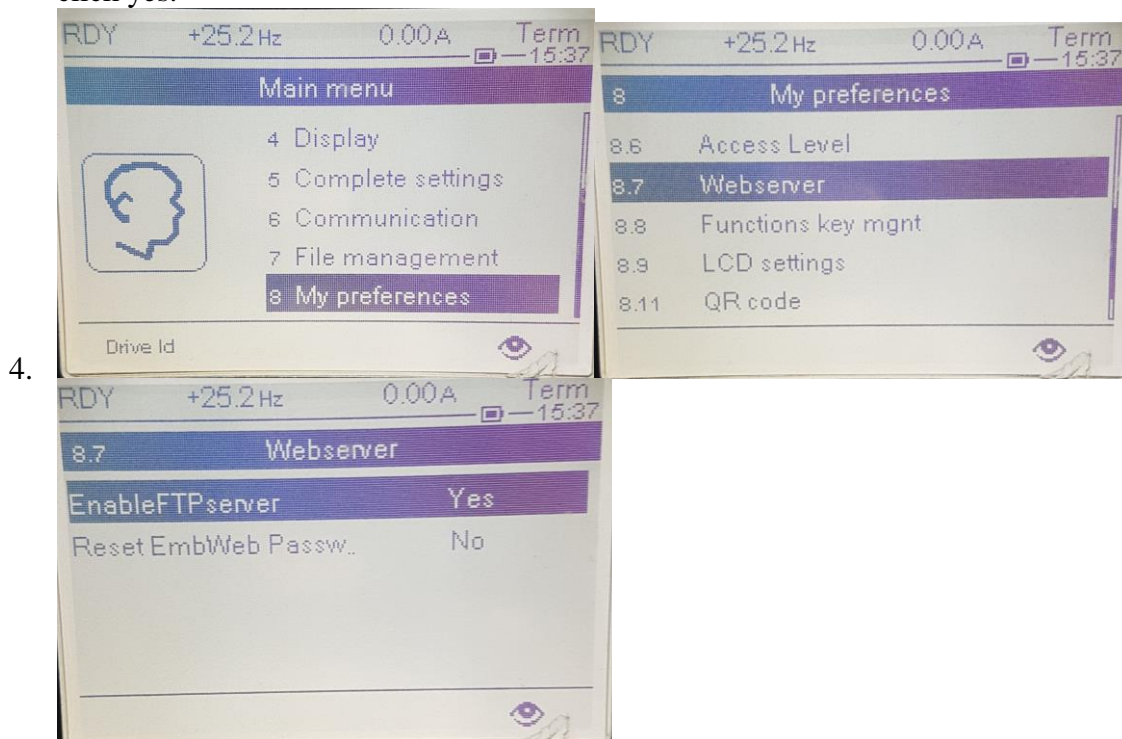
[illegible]

RDY +25.2 Hz 0.00 A Term 15:37

Main menu

4 Display
5 Complete settings
6 Communication
7 File management
8 My preferences

Drive Id

RDY +25.2 Hz 0.00 A Term 15:37

8 My preferences

8.6 Access Level
8.7 Webserver
8.8 Functions key mgnt
8.9 LCD settings
8.11 QR code

4.

RDY +25.2 Hz 0.00 A Term 15:37

8.7 Webserver

EnableFTPserver Yes
Reset EmbWeb Passw.. No